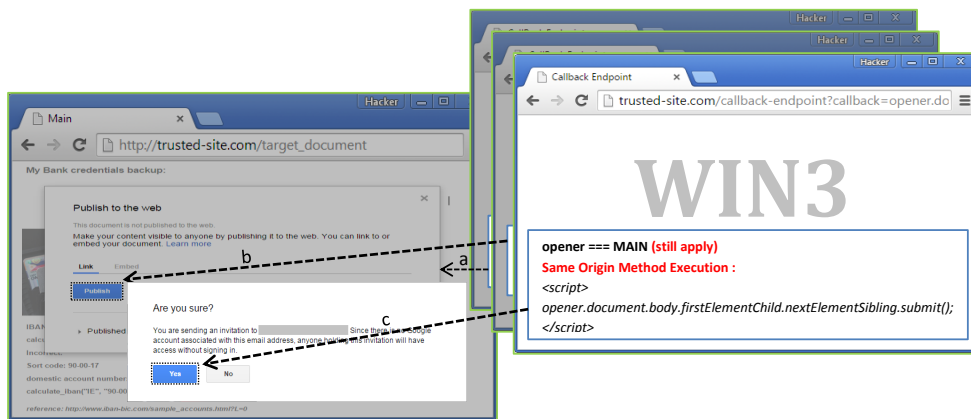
Hacker

Hacker

Hacker

Callback Endpoint

trusted-site.com/callback-endpoint?callback=opener.do

WIN3

opener === MAIN (still apply)

Same Origin Method Execution :

<script>

opener.document.body.firstElementChild.nextElementSibling.submit();

</script>

Hacker

Main

http://trusted-site.com/target_document

My Bank credentials backup:

Publish to the web

This document is not published to the web.

Make your content visible to anyone by publishing it to the web. You can link to or embed your document. Learn more

Link Embed

Publish

Published

b

a

c

Are you sure?

You are sending an invitation to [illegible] Since there is no Google account associated with this email address, anyone holding this invitation will have access without signing in.

Yes No

IBAN

calcul

IncoRE:

Sort code: 90-00-17

domestic account number

calculate_iban("IE", "90-00

reference: http://www.iban-bic.com/sample_accounts.html?L=0